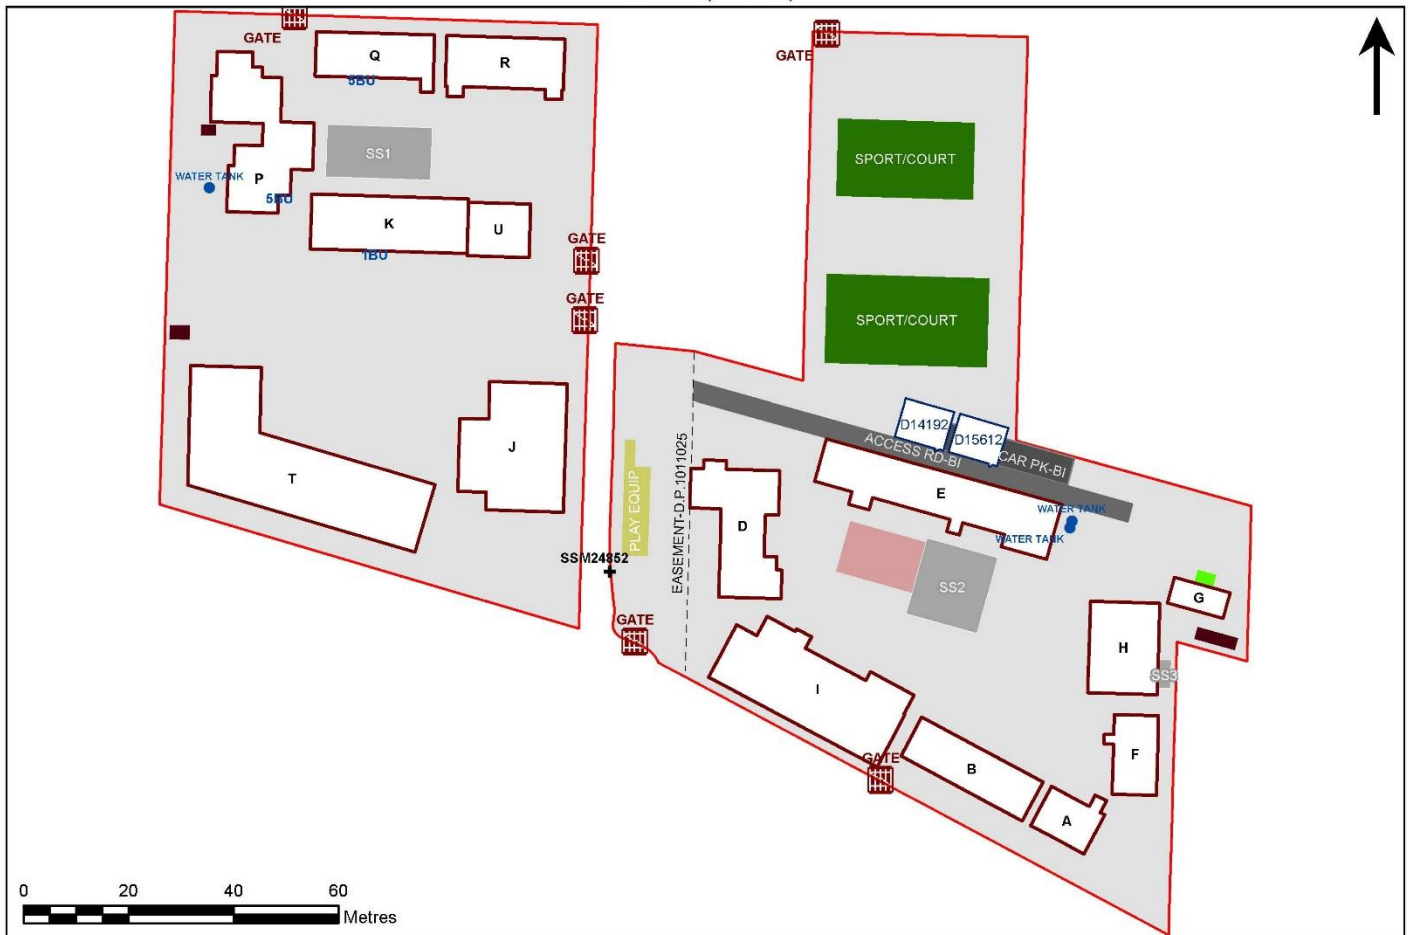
GATE
Q
5BU
R
GATE
SS1
WATER TANK
P
5BU
K
U
1BU
GATE
GATE
SPORT/COURT
SPORT/COURT
T
J
D14192
D15612
ACCESS RD-BI
CAR PK-BI
E
WATER TANK
WATER TANK
PLAY EQUIP
EASEMENT-D.P.1011025
D
SSM24852
SS2
G
GATE
H
SS3
I
GATE
B
F
A
0
20
40
60
Metres